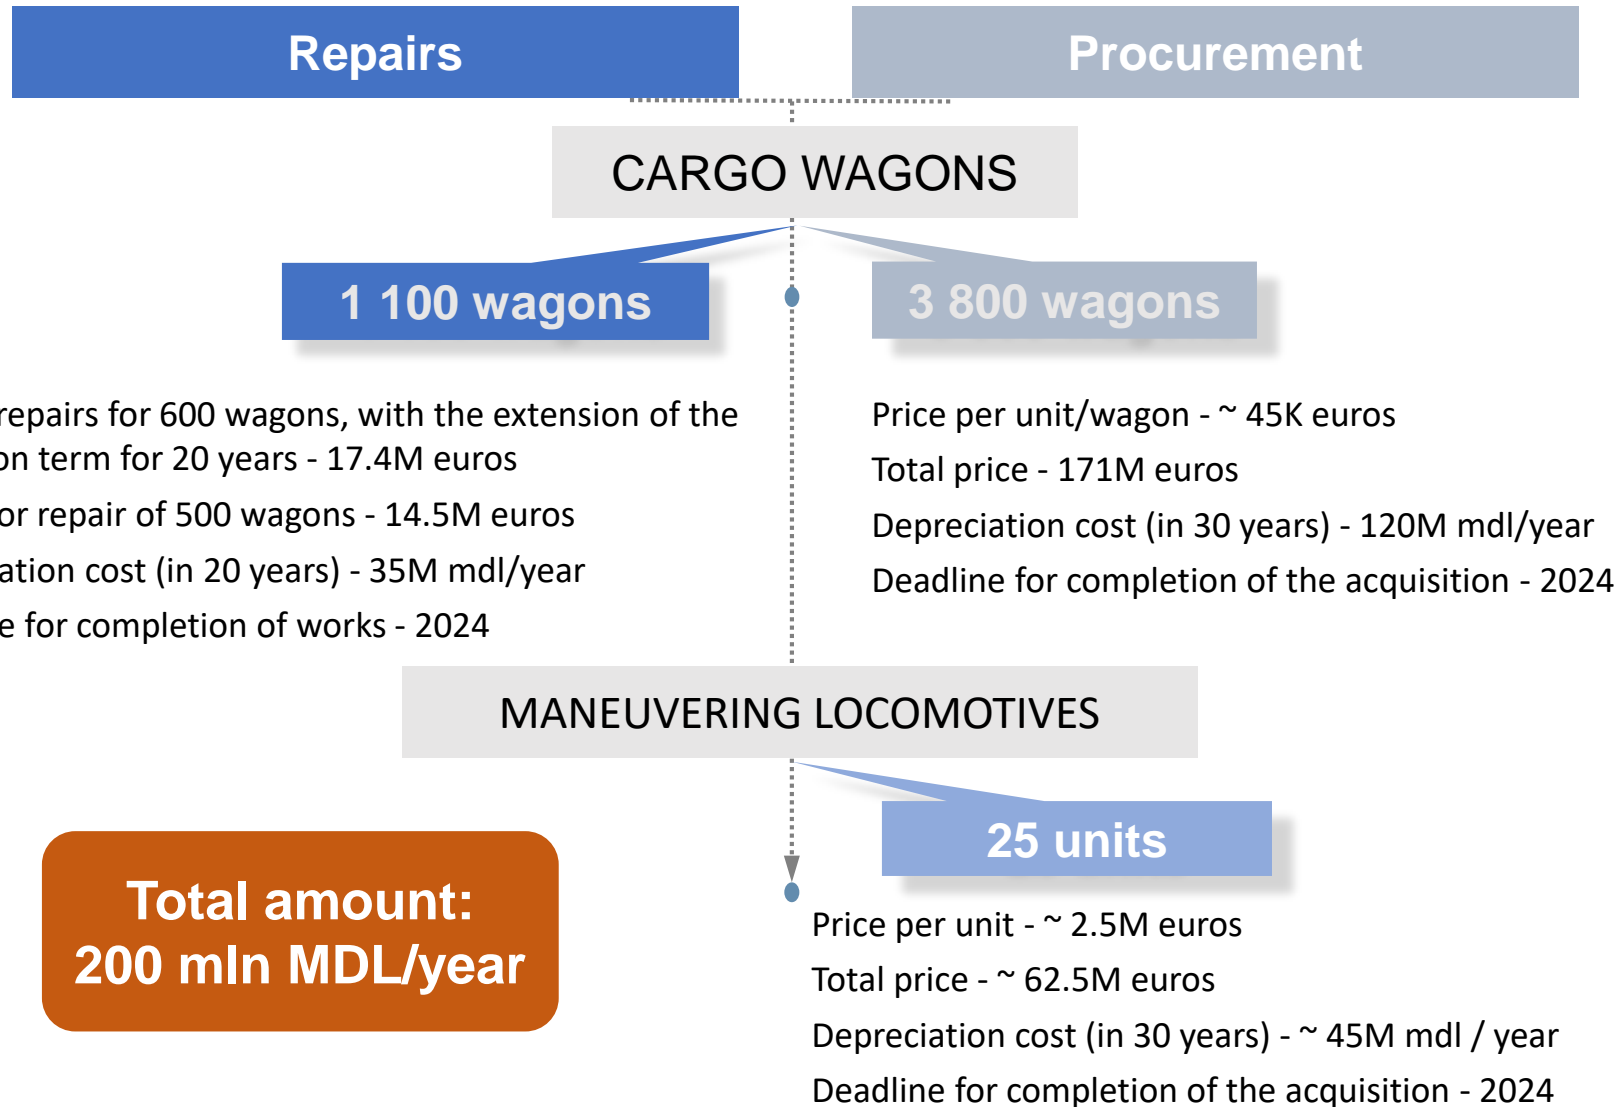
Repairs

Procurement

CARGO WAGONS

1 100 wagons

3 800 wagons

repairs for 600 wagons, with the extension of the on term for 20 years - 17.4M euros

or repair of 500 wagons - 14.5M euros

ation cost (in 20 years) - 35M mdl/year

e for completion of works - 2024

Price per unit/wagon - ~ 45K euros

Total price - 171M euros

Depreciation cost (in 30 years) - 120M mdl/year

Deadline for completion of the acquisition - 2024

MANEUVERING LOCOMOTIVES

Total amount: 200 mln MDL/year

25 units

Price per unit - ~ 2.5M euros

Total price - ~ 62.5M euros

Depreciation cost (in 30 years) - ~ 45M mdl / year

Deadline for completion of the acquisition - 2024